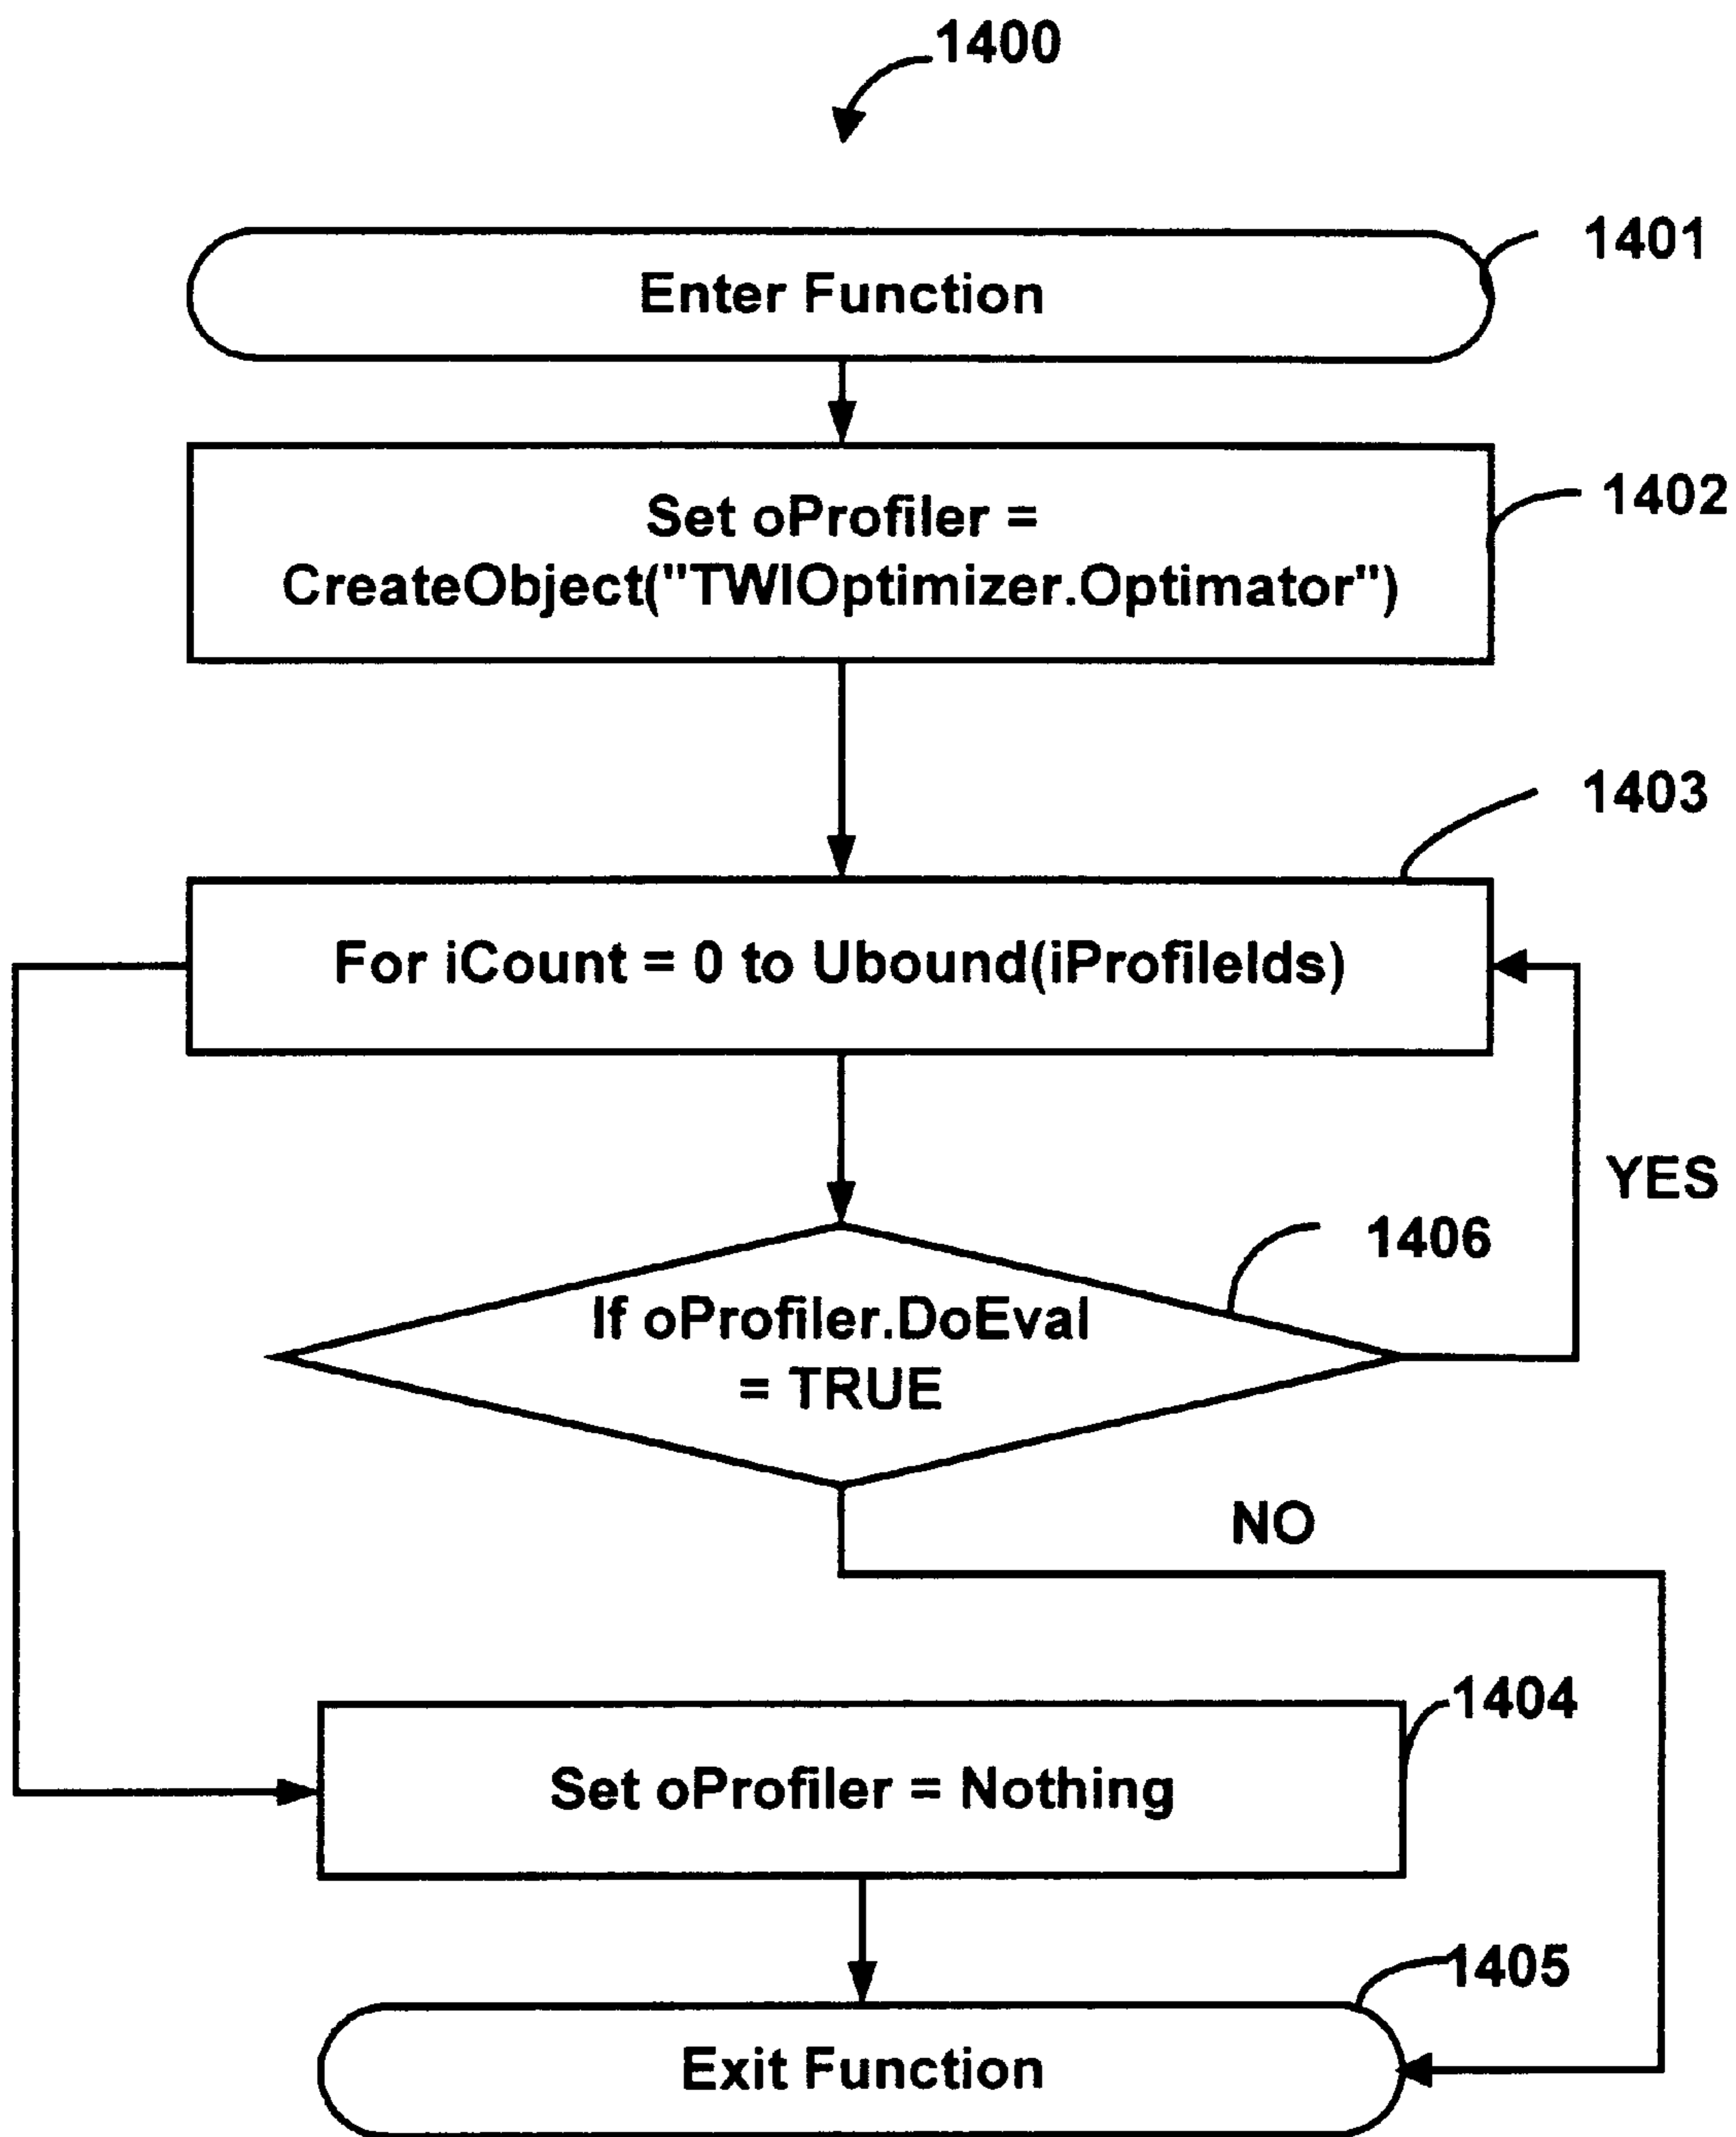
1400

1401

Enter Function

Set oProfiler = CreateObject("TWIOptimizer.Optimator")

1402

1403

For iCount = 0 to Ubound(iProfileIds)

YES

1406

If oProfiler.DoEval = TRUE

NO

1404

Set oProfiler = Nothing

1405

Exit Function